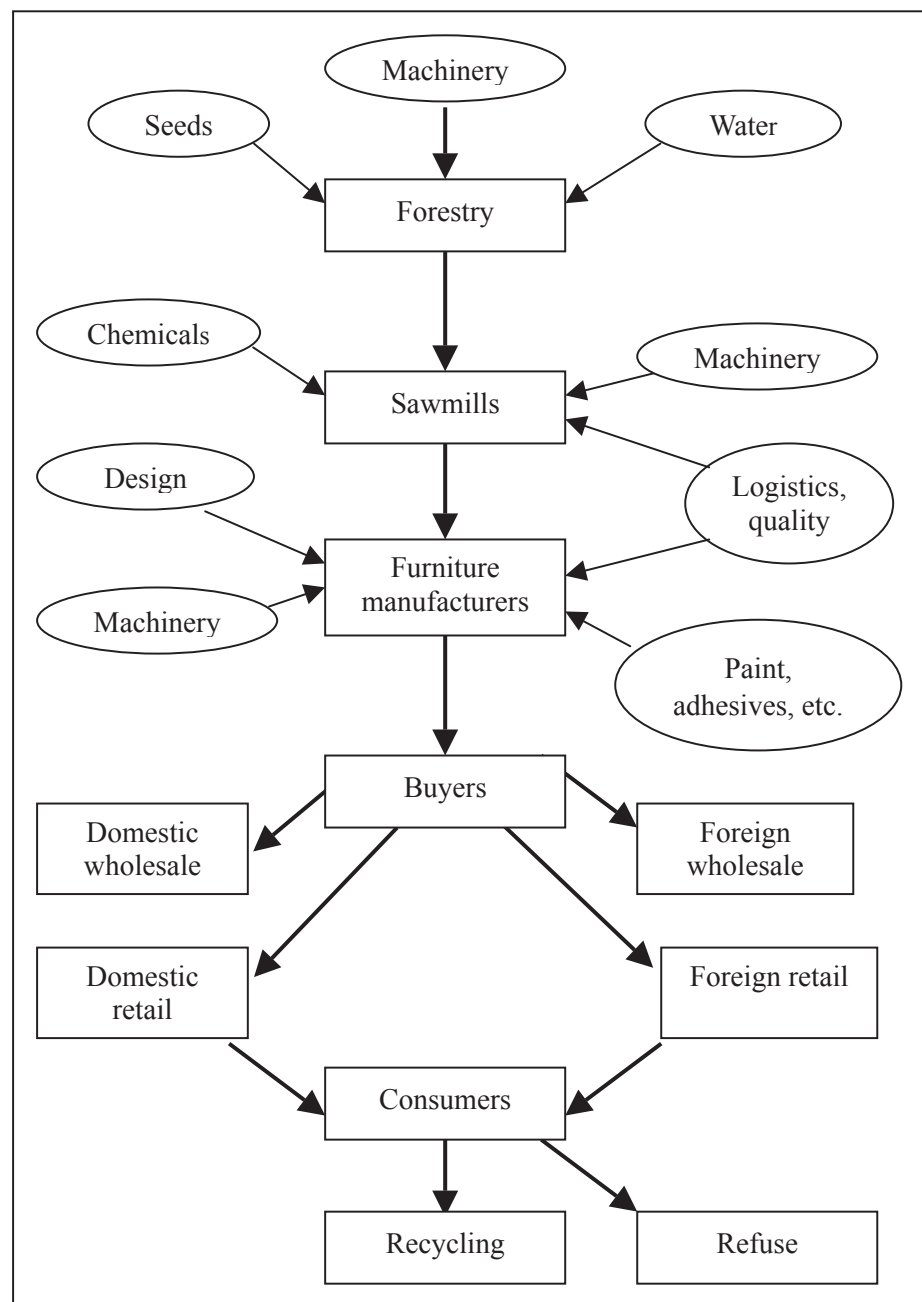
Machinery

Seeds

Water

Forestry

Chemicals

Machinery

Sawmills

Design

Logistics, quality

Furniture manufacturers

Machinery

Paint, adhesives, etc.

Buyers

Domestic wholesale

Foreign wholesale

Domestic retail

Foreign retail

Consumers

Recycling

Refuse